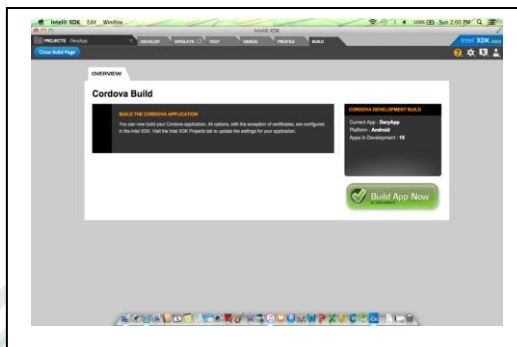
Intel® XDK Edit Window

Intel® XDK

100% Sun 2:00 PM

PROJECTS DeryApp

DEVELOP EMULATE TEST DEBUG PROFILE BUILD

Close Build Page

Intel XDK

OVERVIEW

Cordova Build

BUILD THE CORDOVA APPLICATION

You can now build your Cordova application. All options, with the exception of certificates, are configured in the Intel XDK. Visit the Intel XDK Projects tab to update the settings for your application.

CORDOVA DEVELOPMENT BUILD

Current App : DeryApp

Platform : Android

Apps in Development : 10

Build App Now